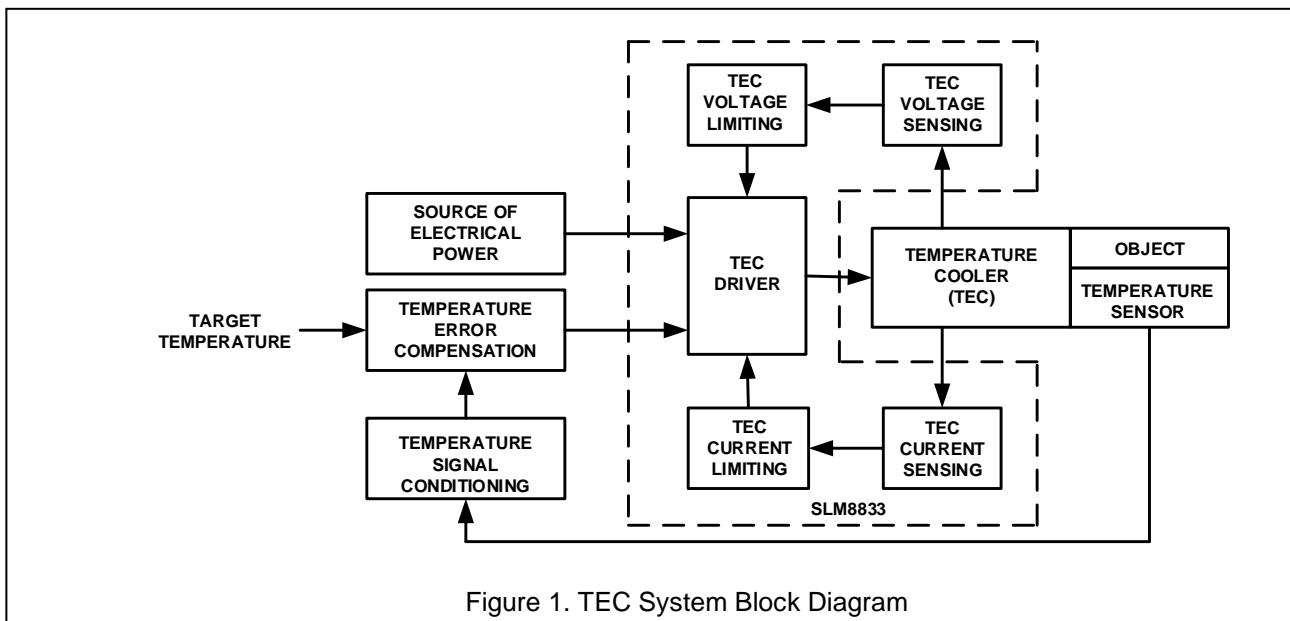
TEC VOLTAGE LIMITING

TEC VOLTAGE SENSING

SOURCE OF ELECTRICAL POWER

TEC DRIVER

TEMPERATURE COOLER (TEC)

OBJECT

TEMPERATURE SENSOR

TARGET TEMPERATURE

TEMPERATURE ERROR COMPENSATION

TEMPERATURE SIGNAL CONDITIONING

TEC CURRENT LIMITING

TEC CURRENT SENSING

SLM8833

Figure 1. TEC System Block Diagram